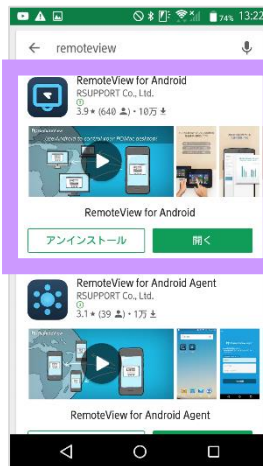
74% 13:22

remoteview

RemoteView for Android
RSUPPORT Co., Ltd.
3.9 ★ (640 ) • 10万

Use Android to control your PC/Mac desktop!

RemoteView for Android

アンインストール

開く

RemoteView for Android Agent
RSUPPORT Co., Ltd.
3.1 ★ (39 ) • 1万

RemoteView for Android Agent